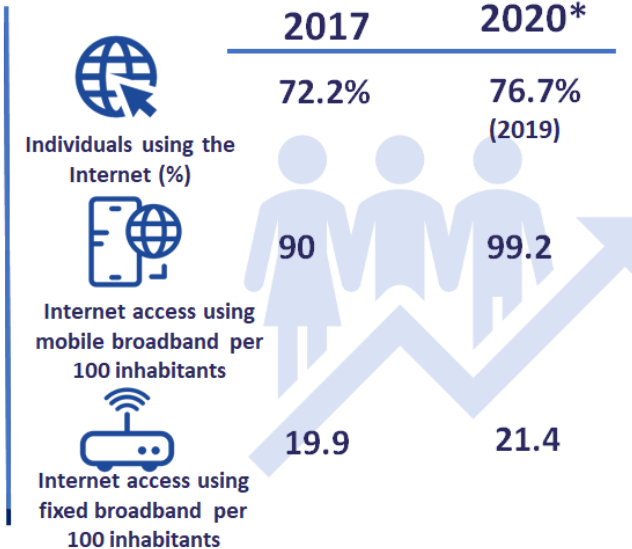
| | 2017 | 2020* |
|---|---|---|
| Individuals using the Internet (%) | 72.2% | 76.7% (2019) |
| Internet access using mobile broadband per 100 inhabitants | 90 | 99.2 |
| Internet access using fixed broadband per 100 inhabitants | 19.9 | 21.4 |